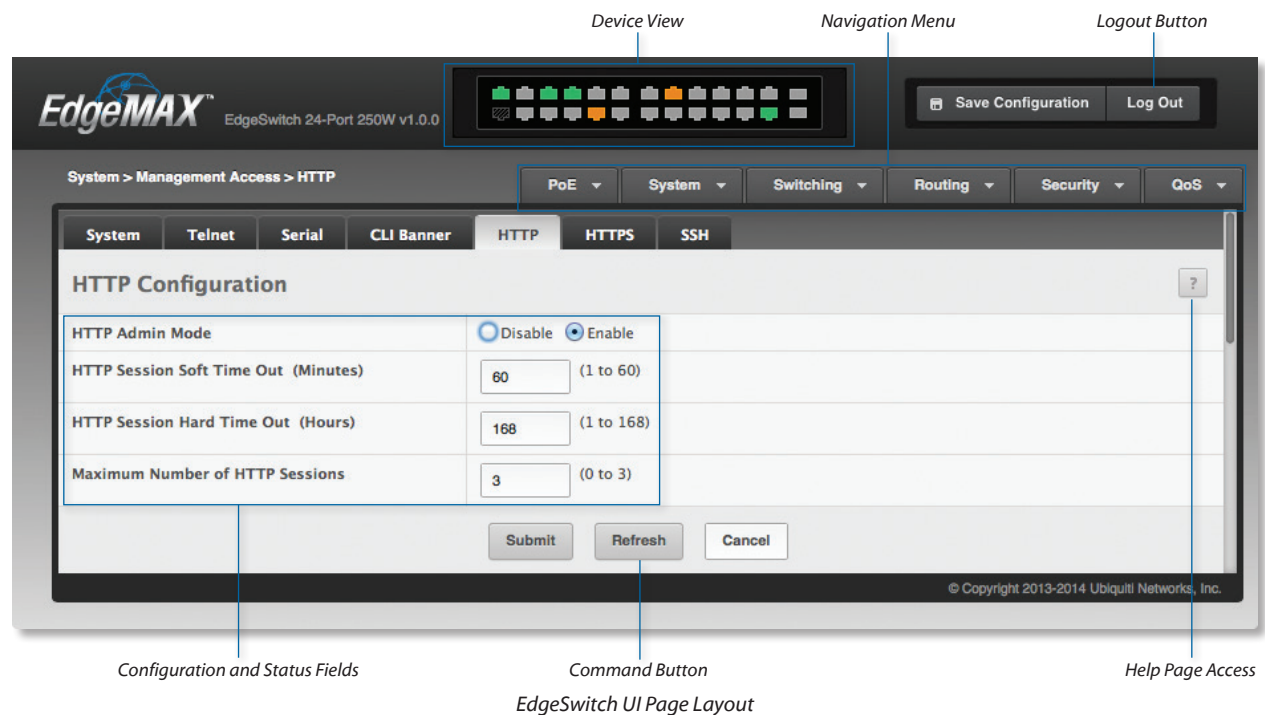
Device View

Navigation Menu

Logout Button

EdgeMAX™ EdgeSwitch 24-Port 250W v1.0.0

Save Configuration

Log Out

System > Management Access > HTTP

PoE
System
Switching
Routing
Security
QoS

| System | Telnet | Serial | CLI Banner | HTTP | HTTPS | SSH |
|---|---|---|---|---|---|---|

HTTP Configuration

?

| HTTP Admin Mode | Disable Enable |
|---|---|
| HTTP Session Soft Time Out (Minutes) | 60 (1 to 60) |
| HTTP Session Hard Time Out (Hours) | 168 (1 to 168) |
| Maximum Number of HTTP Sessions | 3 (0 to 3) |

Submit
Refresh
Cancel

© Copyright 2013-2014 Ubiquiti Networks, Inc.

Configuration and Status Fields

Command Button

Help Page Access

EdgeSwitch UI Page Layout